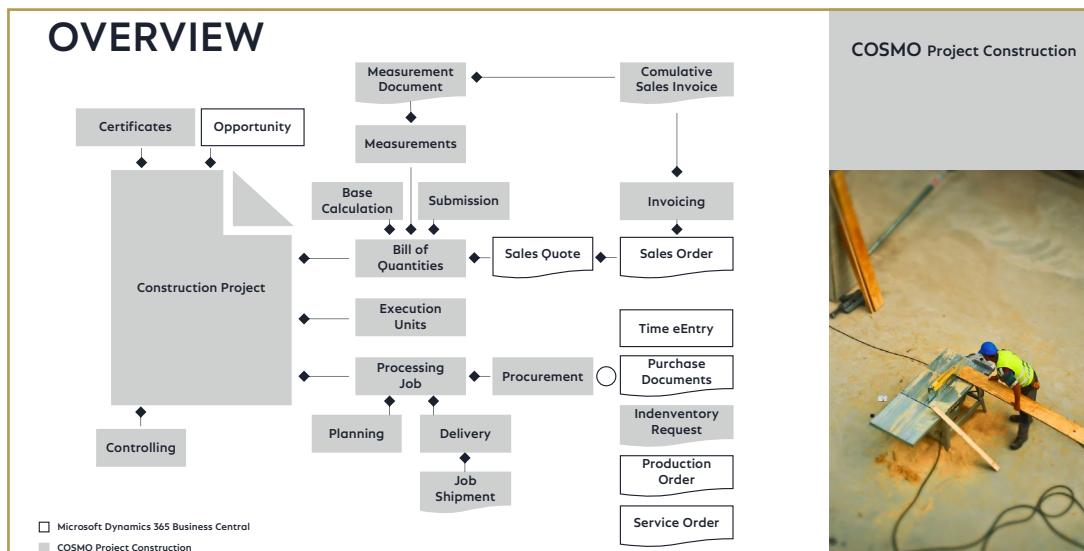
OVERVIEW

COSMO Project Construction

Measurement Document

Comulative Sales Invoice

Certificates

Opportunity

Measurements

Construction Project

Base Calculation

Submission

Invoicing

Bill of Quantities

Sales Quote

Sales Order

Execution Units

Time eEntry

Processing Job

Procurement

Purchase Documents

Indenventory Request

Controlling

Planning

Delivery

Production Order

Job Shipment

Service Order

Microsoft Dynamics 365 Business Central

COSMO Project Construction